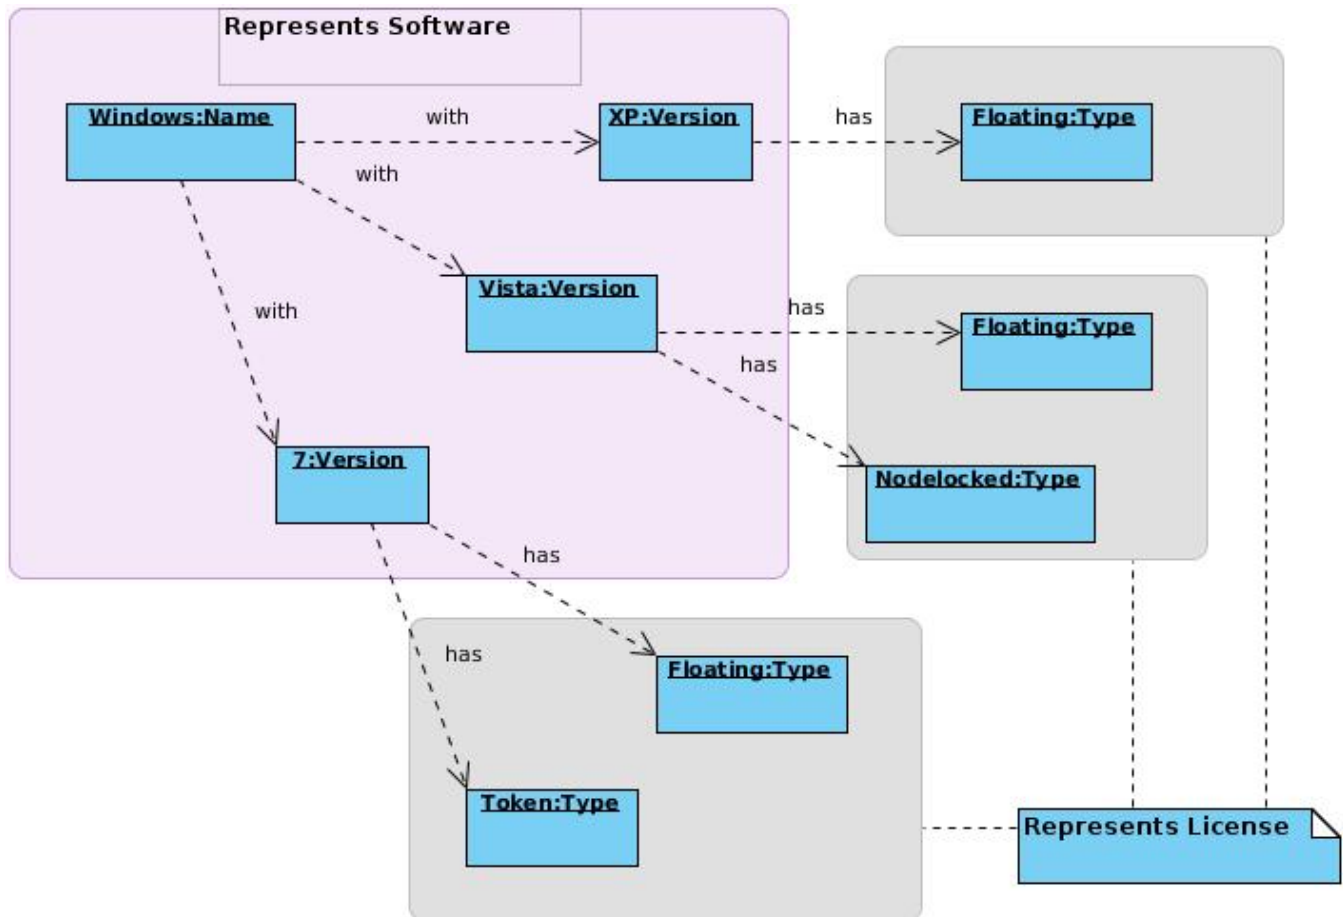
Represents Software

Windows:Name

with

XP:Version

has

Floating:Type

with

Vista:Version

with

has

Floating:Type

has

Nodelocked:Type

7:Version

has

has

Floating:Type

Token:Type

Represents License